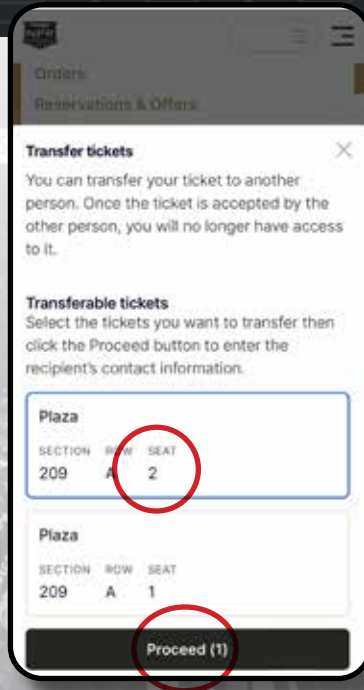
Orders
Reservations & Offers

Transfer tickets

You can transfer your ticket to another person. Once the ticket is accepted by the other person, you will no longer have access to it.

Transferable tickets
Select the tickets you want to transfer then click the Proceed button to enter the recipient's contact information.

Plaza
SECTION 209
ROW A
SEAT 2

Plaza
SECTION 209
ROW A
SEAT 1

Proceed (1)